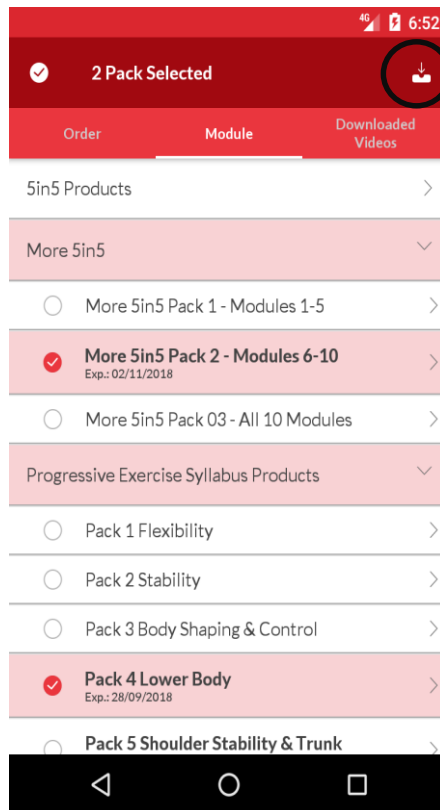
4G 6:52

2 Pack Selected

Order
Module
Downloaded Videos

5in5 Products

More 5in5

More 5in5 Pack 1 - Modules 1-5

More 5in5 Pack 2 - Modules 6-10
Exp.: 02/11/2018

More 5in5 Pack 03 - All 10 Modules

Progressive Exercise Syllabus Products

Pack 1 Flexibility

Pack 2 Stability

Pack 3 Body Shaping & Control

Pack 4 Lower Body
Exp.: 28/09/2018

Pack 5 Shoulder Stability & Trunk